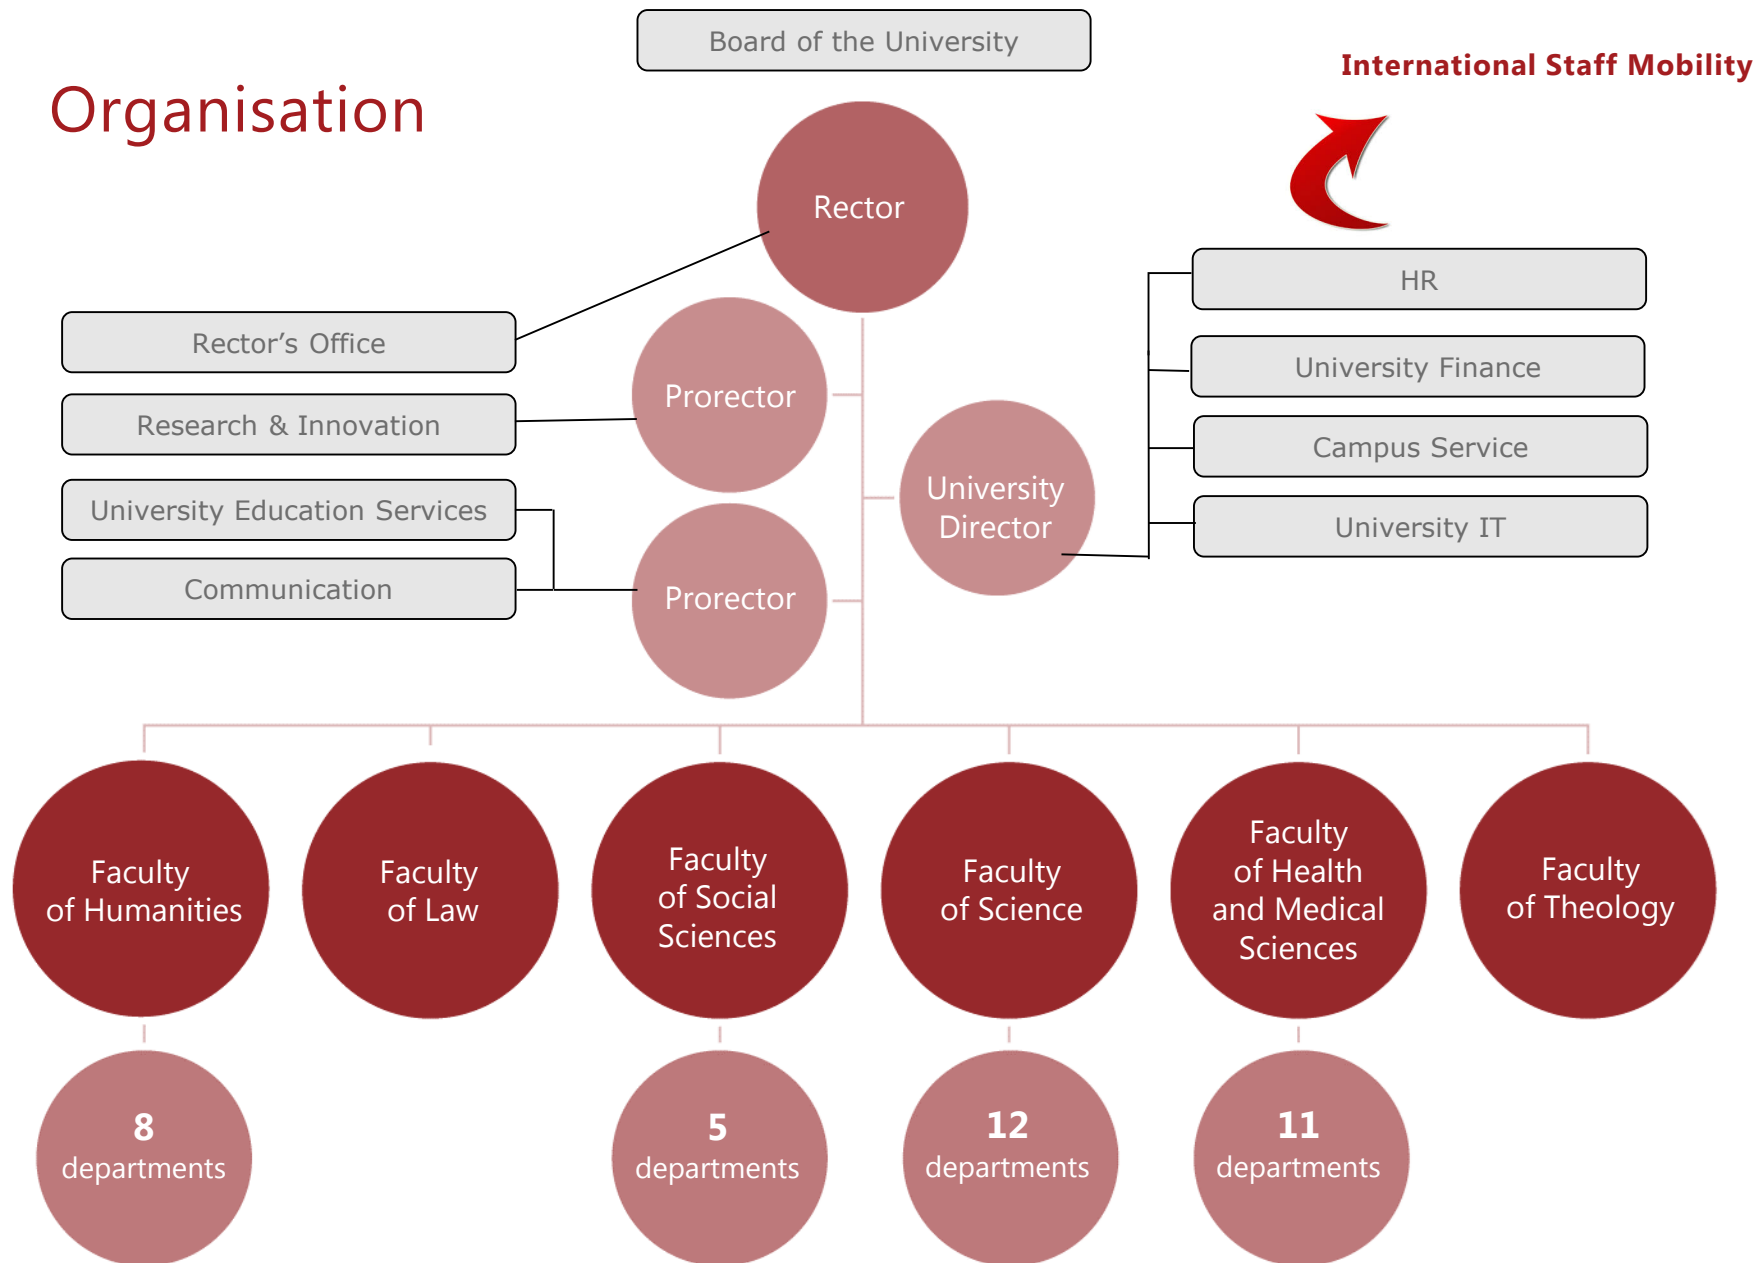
Board of the University

Organisation

International Staff Mobility

Rector

Rector's Office

Research & Innovation

University Education Services

Communication

Prorector

Prorector

University Director

HR

University Finance

Campus Service

University IT

Faculty of Humanities

Faculty of Law

Faculty of Social Sciences

Faculty of Science

Faculty of Health and Medical Sciences

Faculty of Theology

8 departments

5 departments

12 departments

11 departments